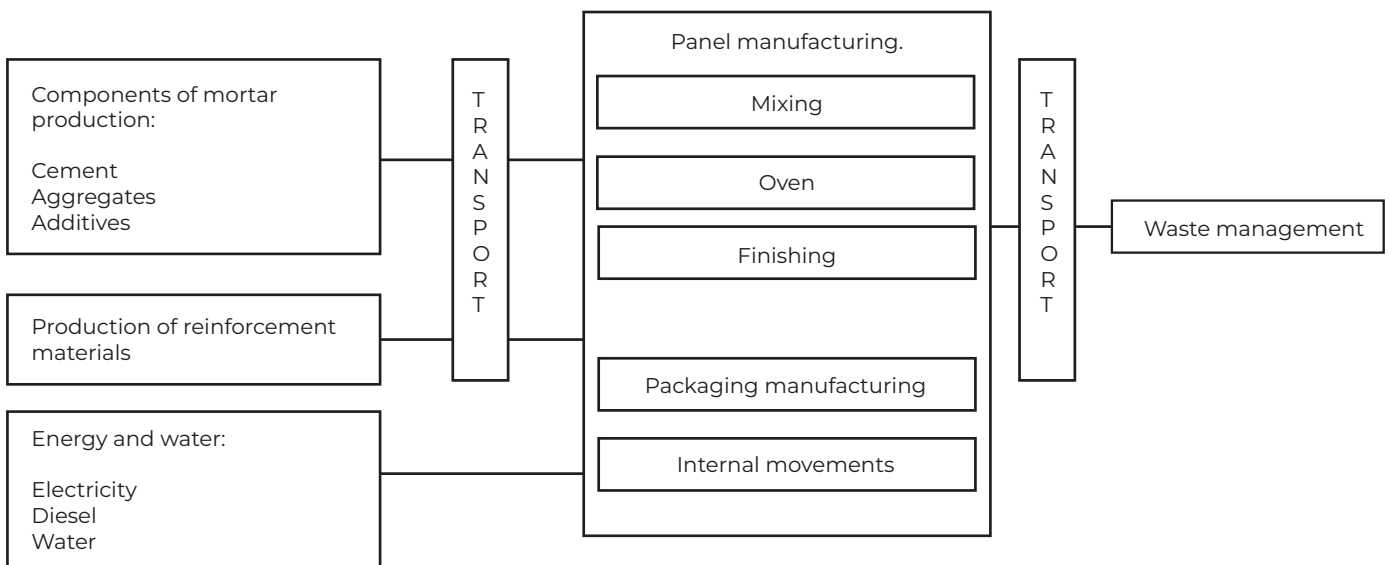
Components of mortar production:

Cement
Aggregates
Additives

Production of reinforcement materials

Energy and water:

Electricity
Diesel
Water

T
R
A
N
S
P
O
R
T

Panel manufacturing.

Mixing

Oven

Finishing

Packaging manufacturing

Internal movements

T
R
A
N
S
P
O
R
T

Waste management